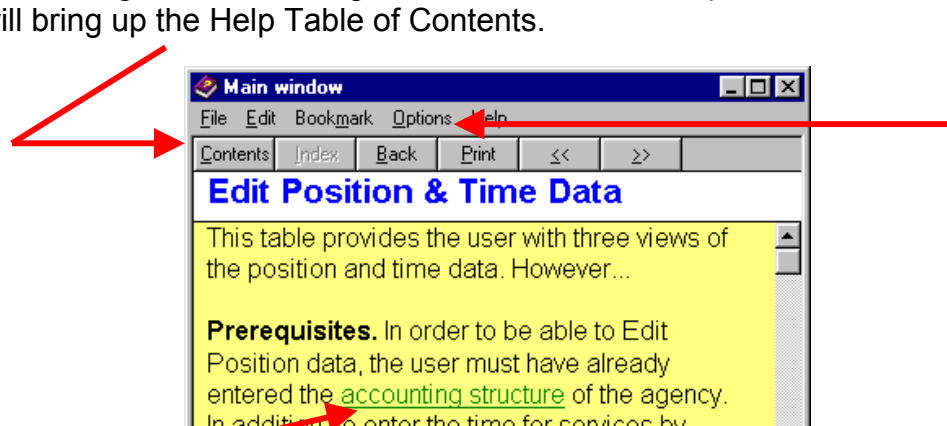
ill bring up the Help Table of Contents.

Main window

File Edit Bookmark Options Help

Contents Index Back Print << >>

Edit Position & Time Data

This table provides the user with three views of the position and time data. However...

**Prerequisites.** In order to be able to Edit Position data, the user must have already entered the accounting structure of the agency. In addition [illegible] enter the time for services by